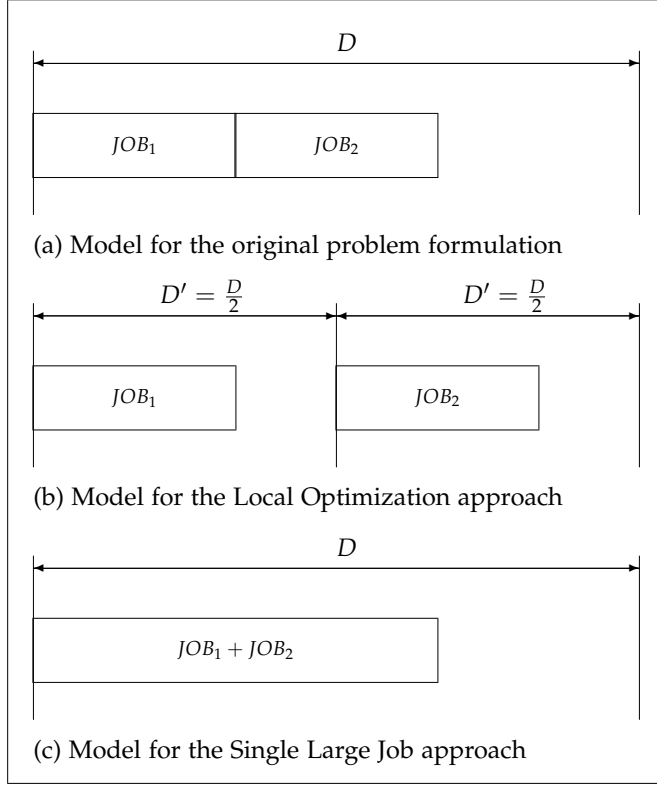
$D$

$JOB_1$ $JOB_2$

(a) Model for the original problem formulation

$D' = \frac{D}{2}$ $D' = \frac{D}{2}$

$JOB_1$ $JOB_2$

(b) Model for the Local Optimization approach

$D$

$JOB_1 + JOB_2$

(c) Model for the Single Large Job approach